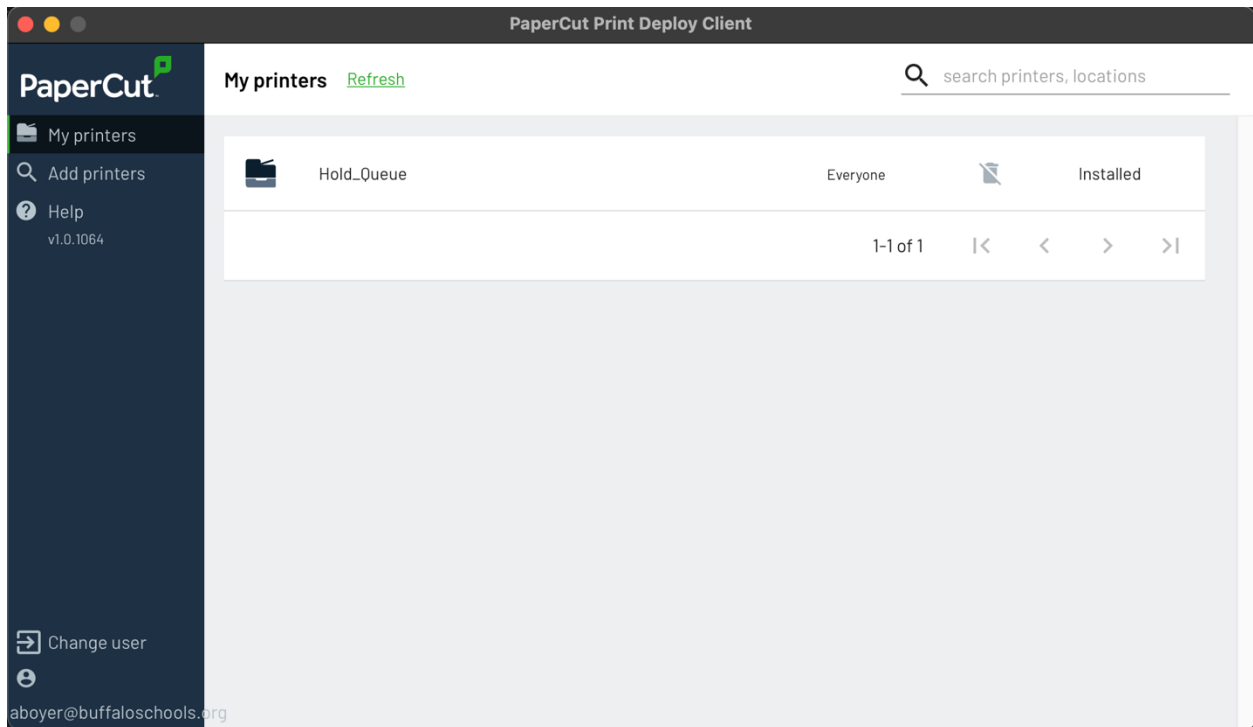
PaperCut Print Deploy Client

PaperCut

My printers
Add printers
Help
v1.0.1064

My printers Refresh

search printers, locations

Hold_Queue Everyone Installed

1-1 of 1

Change user

aboyer@buffaloschools.org